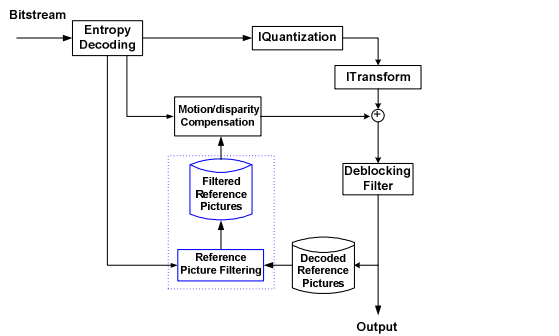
Bitstream

Entropy Decoding

IQuantization

ITransform

Motion/disparity Compensation

+

Filtered Reference Pictures

Deblocking Filter

Reference Picture Filtering

Decoded Reference Pictures

Output